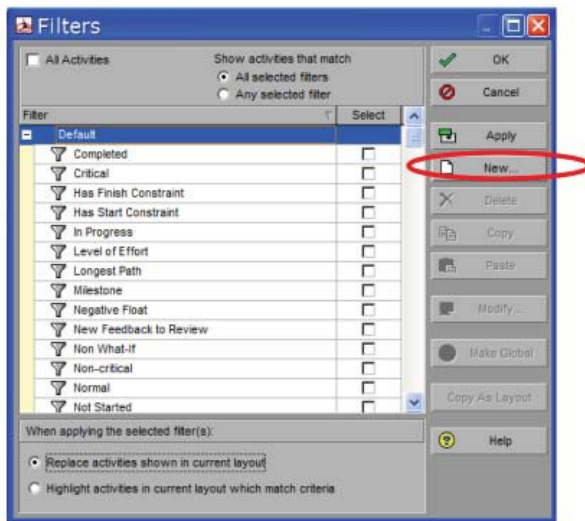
Filters

All Activities

Show activities that match
All selected filters
Any selected filter

| Filter | Select |
|---|---|
| Default | |
| Completed | |
| Critical | |
| Has Finish Constraint | |
| Has Start Constraint | |
| In Progress | |
| Level of Effort | |
| Longest Path | |
| Milestone | |
| Negative Float | |
| New Feedback to Review | |
| Non What-If | |
| Non-critical | |
| Normal | |
| Not Started | |

When applying the selected filter(s):

Replace activities shown in current layout

Highlight activities in current layout which match criteria

OK
Cancel
Apply
New...
Delete
Copy
Paste
Modify...
Make Global
Copy As Layout
Help